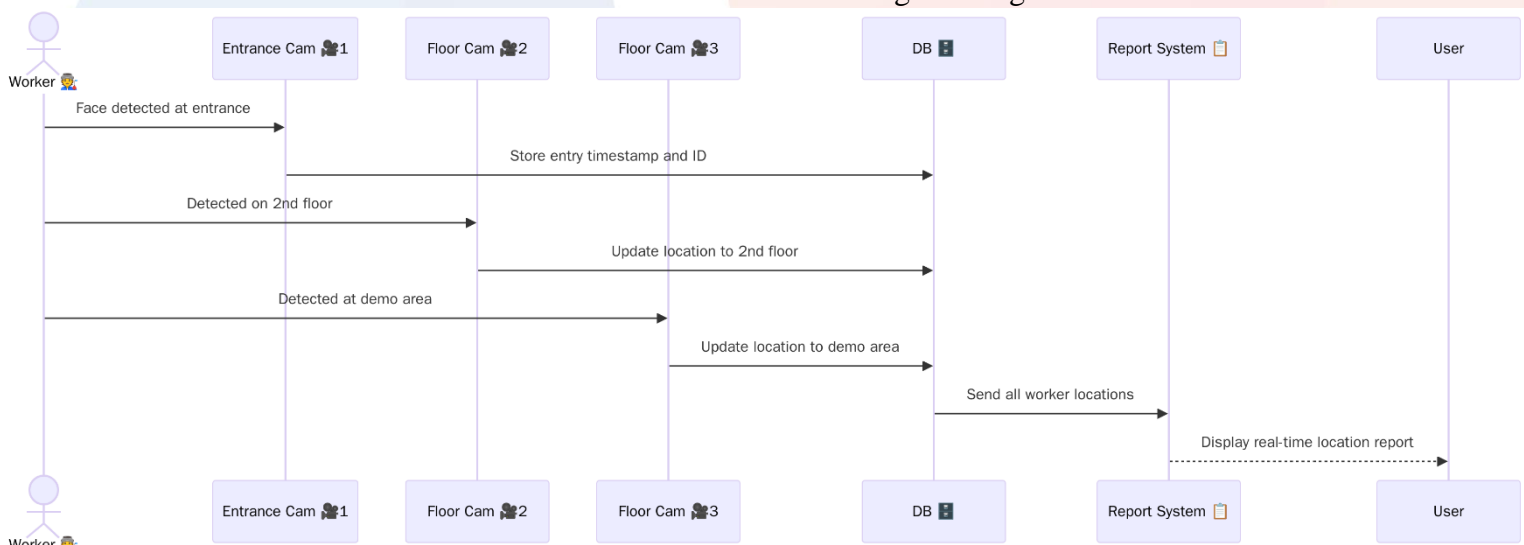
Worker 👷

Entrance Cam 🎥1

Floor Cam 🎥2

Floor Cam 🎥3

DB 🗄

Report System 📋

User

Face detected at entrance

Store entry timestamp and ID

Detected on 2nd floor

Update location to 2nd floor

Detected at demo area

Update location to demo area

Send all worker locations

Display real-time location report

Worker 👷

Entrance Cam 🎥1

Floor Cam 🎥2

Floor Cam 🎥3

DB 🗄

Report System 📋

User